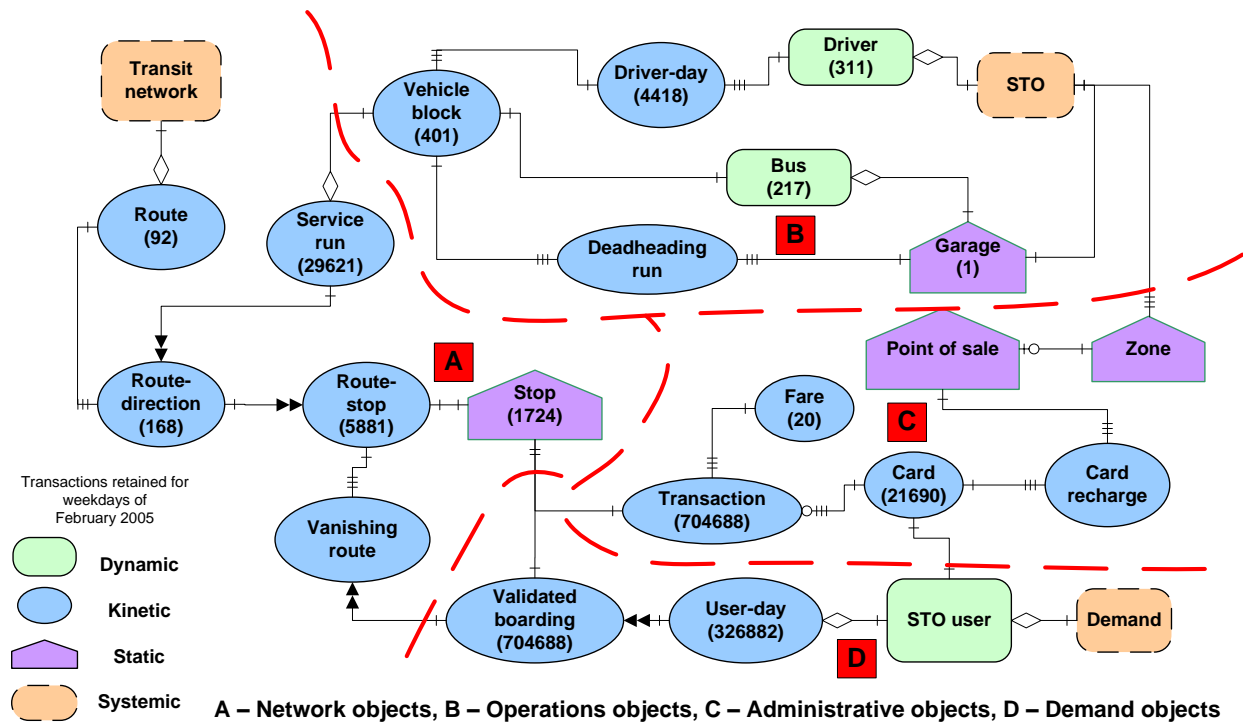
Transit network

Vehicle block (401)

Driver-day (4418)

Driver (311)

STO

Bus (217)

Route (92)

Service run (29621)

B

Deadheading run

Garage (1)

Point of sale

Zone

Route-direction (168)

Route-stop (5881)

A

Stop (1724)

Fare (20)

C

Card (21690)

Card recharge

Transactions retained for weekdays of February 2005

Vanishing route

Transaction (704688)

Dynamic

Kinetic

Static

Systemic

Validated boarding (704688)

User-day (326882)

STO user

Demand

D

A – Network objects, B – Operations objects, C – Administrative objects, D – Demand objects